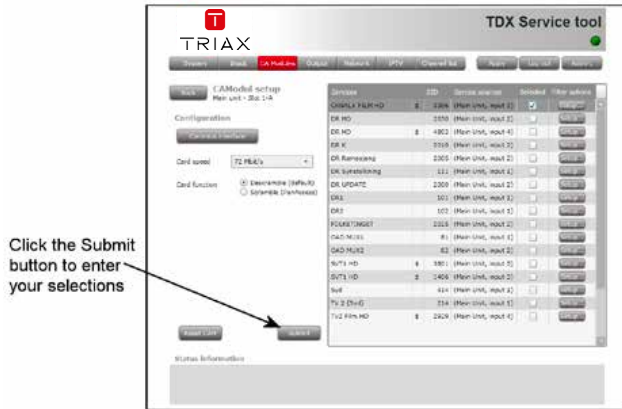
TRIAX

TDX Service tool

Overview | Inputs | CA Modules | Output | Network | IPTV | Channel list | Apply | Log out | Restore

Back

CAModel setup
Main unit - Slot 1-A

Configuration

Card speed 72 Mbit/s

Card function
Descramble (default)
Scramble (Cardless)

Reset CAM

Submit

| Services | | SID | Service sources | Selected | Filter actions |
|---|---|---|---|---|---|
| CANALX FILM HD | $ | 2306 | (Main Unit, input 2) | | |
| DR HD | | 1550 | (Main Unit, input 2) | | |
| DR HD | $ | 4801 | (Main Unit, input 4) | | |
| DR K | | 2310 | (Main Unit, input 2) | | |
| DR Ramasjang | | 2305 | (Main Unit, input 2) | | |
| DR Synstolkning | | 111 | (Main Unit, input 1) | | |
| DR UPDATE | | 2308 | (Main Unit, input 2) | | |
| DR1 | | 101 | (Main Unit, input 1) | | |
| DR2 | | 102 | (Main Unit, input 1) | | |
| FOLKETINGET | | 2316 | (Main Unit, input 2) | | |
| OAD MUX1 | | 81 | (Main Unit, input 1) | | |
| OAD MUX2 | | 82 | (Main Unit, input 2) | | |
| SVT1 HD | $ | 3801 | (Main Unit, input 3) | | |
| SVT1 HD | $ | 1406 | (Main Unit, input 2) | | |
| Syd | | 414 | (Main Unit, input 1) | | |
| TV 2 (Syd) | | 314 | (Main Unit, input 1) | | |
| TV2 Film HD | $ | 2926 | (Main Unit, input 4) | | |

Status information

Click the Submit button to enter your selections